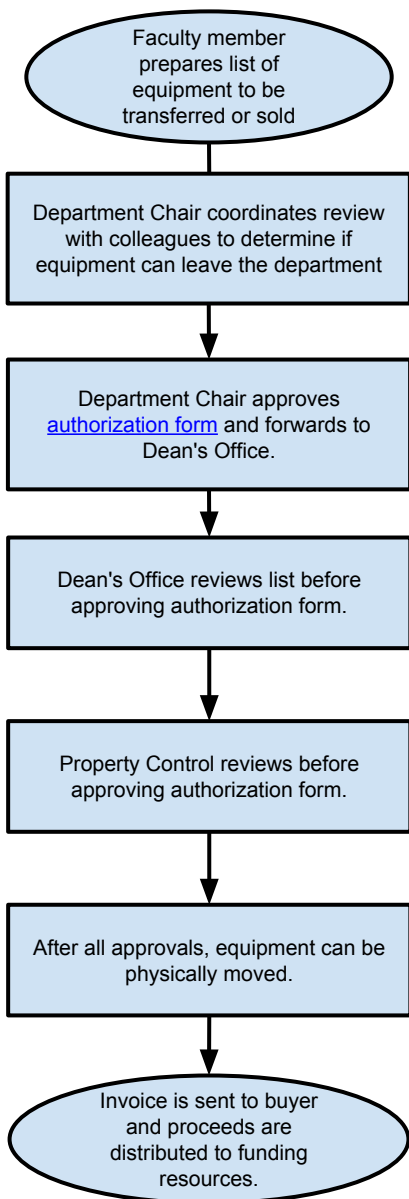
Faculty member prepares list of equipment to be transferred or sold

Department Chair coordinates review with colleagues to determine if equipment can leave the department

Department Chair approves authorization form and forwards to Dean's Office.

Dean's Office reviews list before approving authorization form.

Property Control reviews before approving authorization form.

After all approvals, equipment can be physically moved.

Invoice is sent to buyer and proceeds are distributed to funding resources.